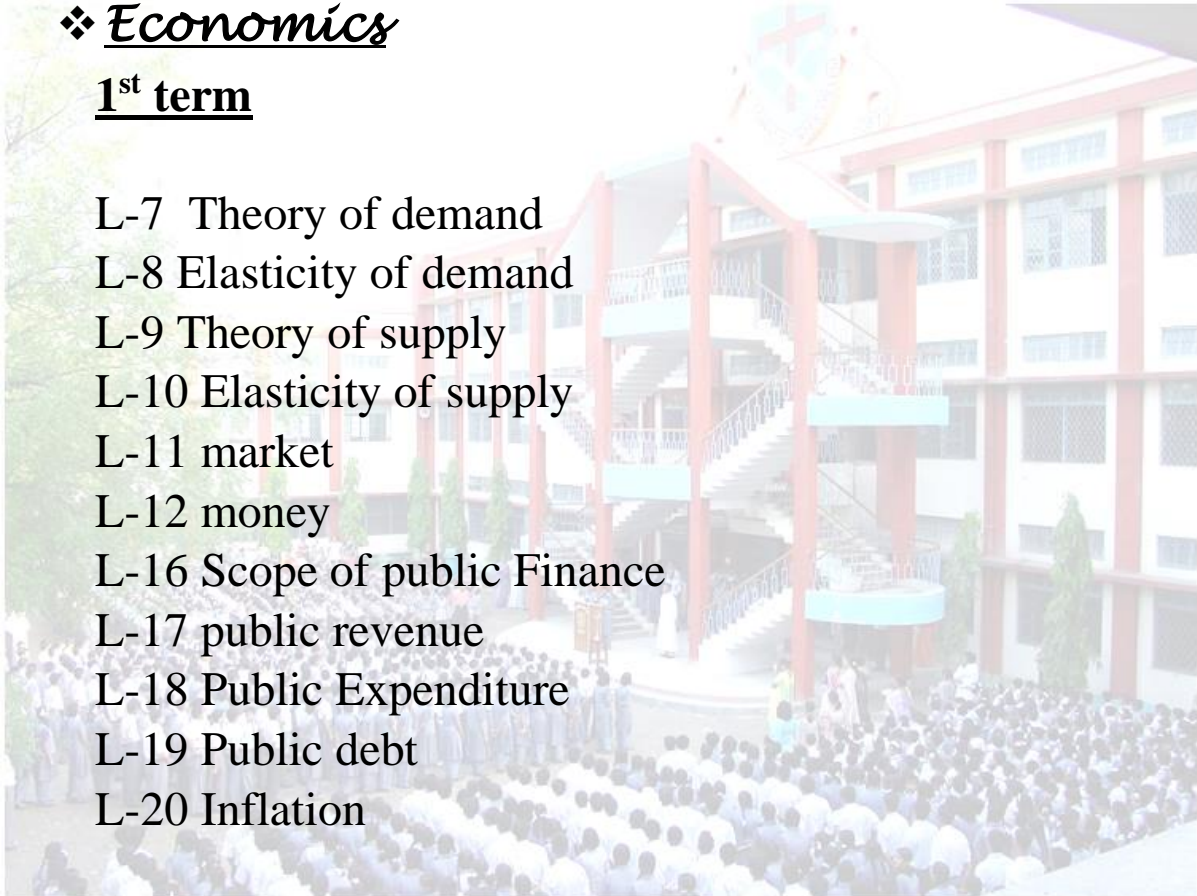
❖ Economics

1st term

L-7 Theory of demand
L-8 Elasticity of demand
L-9 Theory of supply
L-10 Elasticity of supply
L-11 market
L-12 money
L-16 Scope of public Finance
L-17 public revenue
L-18 Public Expenditure
L-19 Public debt
L-20 Inflation